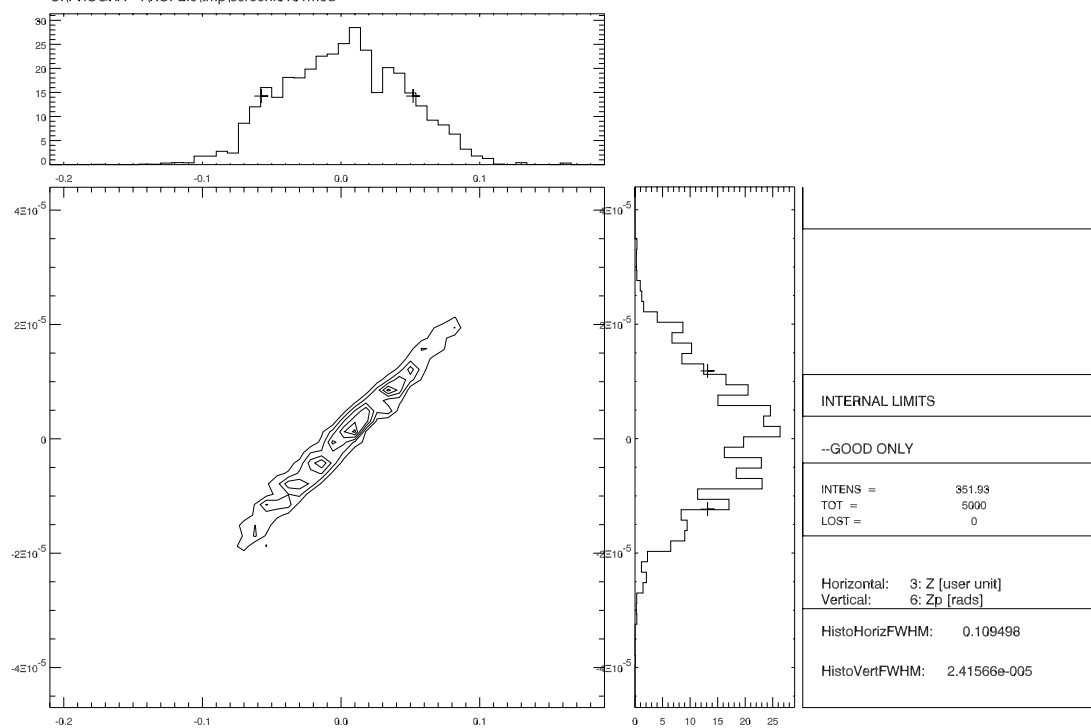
C:\PROGRA~1\RSI\IDL56\tmp\screen.0.0.m.fred

30
25
20
15
10
5
0
-0.2
-0.1
0.0
0.1

$4\times10^{-5}$
$2\times10^{-5}$
0
$-2\times10^{-5}$
$-4\times10^{-5}$
-0.2
-0.1
0.0
0.1

$4\times10^{-5}$
$2\times10^{-5}$
0
$-2\times10^{-5}$
$-4\times10^{-5}$
0 5 10 15 20 25

INTERNAL LIMITS

--GOOD ONLY

INTENS = 351.93
TOT = 5000
LOST = 0

Horizontal: 3: Z [user unit]
Vertical: 6: Zp [rads]

HistoHorizFWHM: 0.109498

HistoVertFWHM: 2.41566e-005